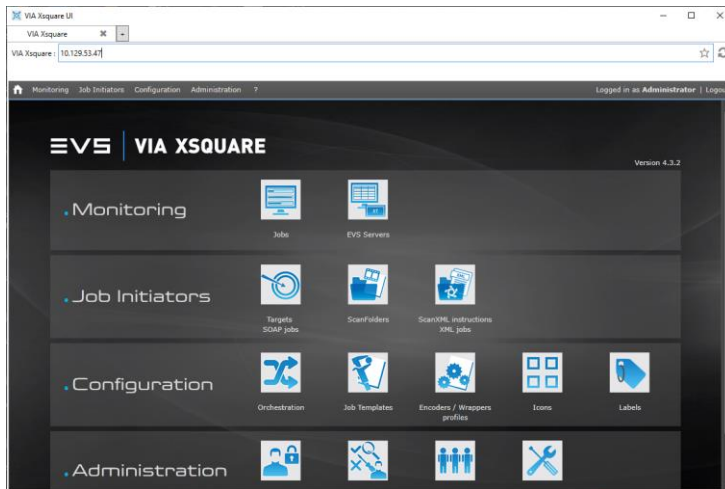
VIA Xsquare UI

VIA Xsquare

VIA Xsquare : 10.129.53.47

Monitoring Job Initiators Configuration Administration ?

Logged in as Administrator | Logou

EVS | VIA XSQUARE

Version 4.3.2

.Monitoring

Jobs

EVS Servers

.Job Initiators

Targets
SOAP jobs

ScanFolders

ScanXML instructions
XML jobs

.Configuration

Orchestration

Job Templates

Encoders / Wrappers profiles

Icons

Labels

.Administration